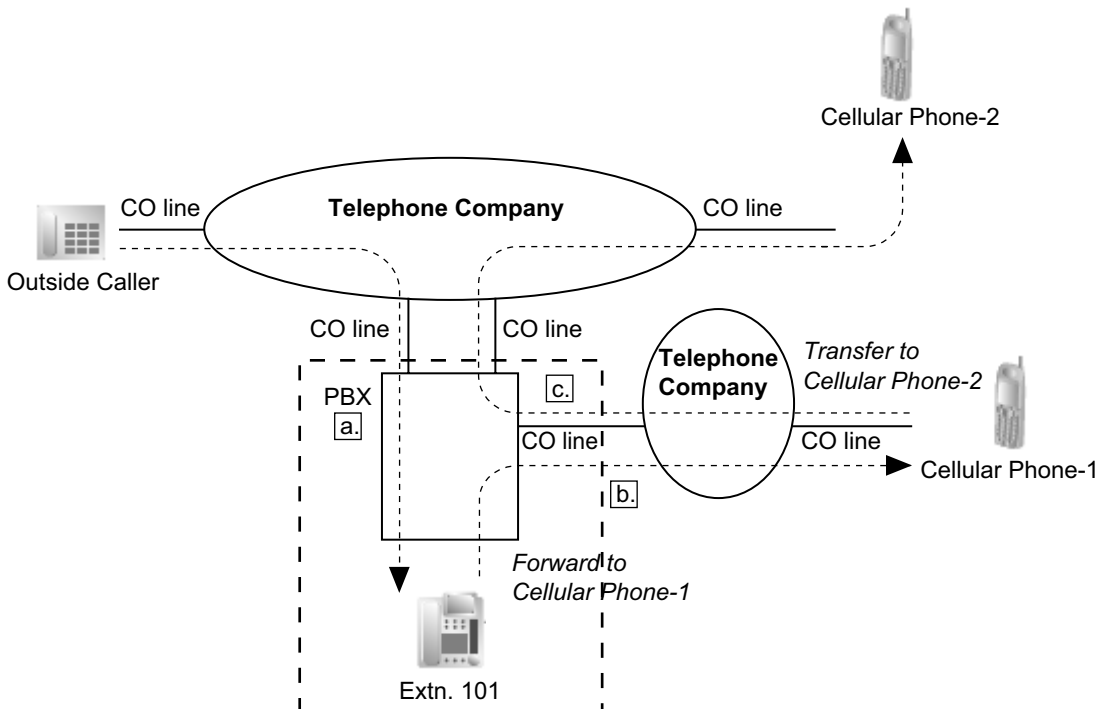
Cellular Phone-2

CO line

Telephone Company

CO line

Outside Caller

CO line

CO line

PBX

a.

c.

Telephone Company

Transfer to Cellular Phone-2

CO line

CO line

Cellular Phone-1

b.

Forward to Cellular Phone-1

Extn. 101